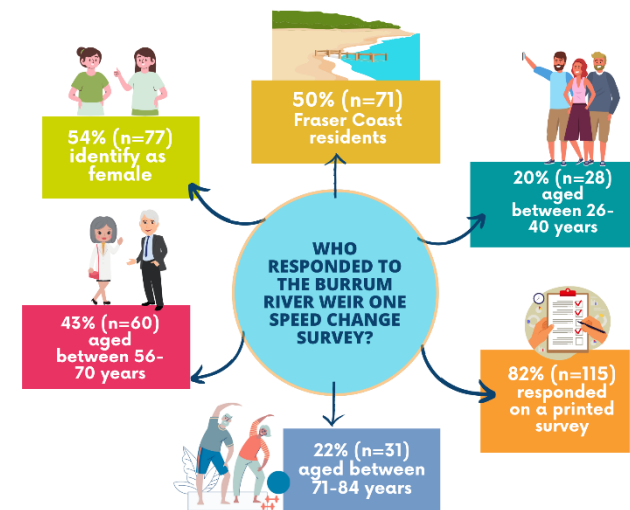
WHO RESPONDED TO THE BURRUM RIVER WEIR ONE SPEED CHANGE SURVEY?

50% (n=71)
Fraser Coast residents

54% (n=77)
identify as female

20% (n=28)
aged between 26-40 years

43% (n=60)
aged between 56-70 years

82% (n=115)
responded on a printed survey

22% (n=31)
aged between 71-84 years